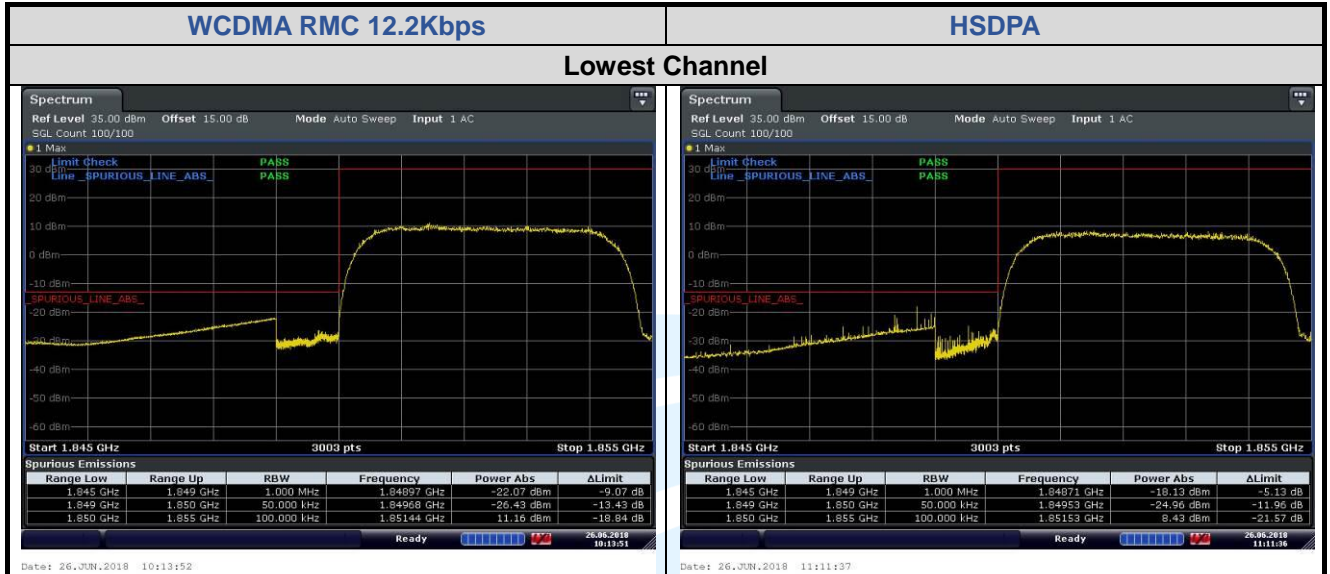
| WCDMA RMC 12.2Kbps | HSDPA |
|---|---|
| Lowest Channel | |

Spectrum

Ref Level 35.00 dBm Offset 15.00 dB Mode Auto Sweep Input 1 AC

SGL Count 100/100

1 Max

Limit Check PASS

Line _SPURIOUS_LINE_ABS_ PASS

30 dBm

20 dBm

10 dBm

0 dBm

-10 dBm

SPURIOUS_LINE_ABS_

-20 dBm

-30 dBm

-40 dBm

-50 dBm

-60 dBm

Start 1.845 GHz 3003 pts Stop 1.855 GHz

Spurious Emissions

| Range Low | Range Up | RBW | Frequency | Power Abs | ΔLimit |
|---|---|---|---|---|---|
| 1.845 GHz | 1.849 GHz | 1.000 MHz | 1.84897 GHz | -22.07 dBm | -9.07 dB |
| 1.849 GHz | 1.850 GHz | 50.000 kHz | 1.84968 GHz | -26.43 dBm | -13.43 dB |
| 1.850 GHz | 1.855 GHz | 100.000 kHz | 1.85144 GHz | 11.16 dBm | -18.84 dB |

Ready 26.06.2018 10:13:51

Date: 26.JUN.2018 10:13:52

Spectrum

Ref Level 35.00 dBm Offset 15.00 dB Mode Auto Sweep Input 1 AC

SGL Count 100/100

1 Max

Limit Check PASS

Line _SPURIOUS_LINE_ABS_ PASS

30 dBm

20 dBm

10 dBm

0 dBm

-10 dBm

SPURIOUS_LINE_ABS_

-20 dBm

-30 dBm

-40 dBm

-50 dBm

-60 dBm

Start 1.845 GHz 3003 pts Stop 1.855 GHz

Spurious Emissions

| Range Low | Range Up | RBW | Frequency | Power Abs | ΔLimit |
|---|---|---|---|---|---|
| 1.845 GHz | 1.849 GHz | 1.000 MHz | 1.84871 GHz | -18.13 dBm | -5.13 dB |
| 1.849 GHz | 1.850 GHz | 50.000 kHz | 1.84953 GHz | -24.96 dBm | -11.96 dB |
| 1.850 GHz | 1.855 GHz | 100.000 kHz | 1.85153 GHz | 8.43 dBm | -21.57 dB |

Ready 26.06.2018 11:11:36

Date: 26.JUN.2018 11:11:37